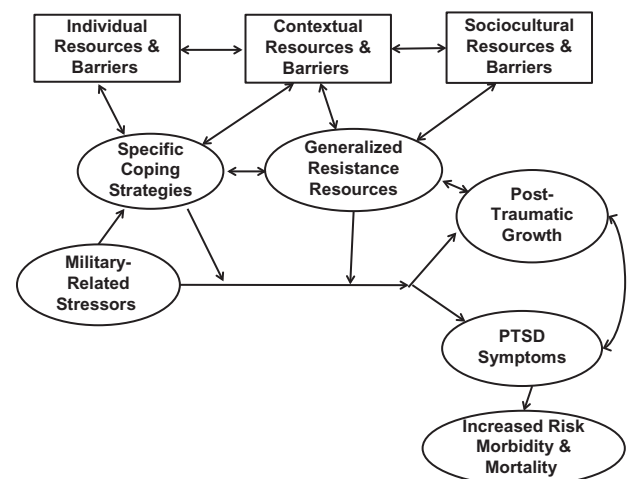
Individual Resources & Barriers

Contextual Resources & Barriers

Sociocultural Resources & Barriers

Specific Coping Strategies

Generalized Resistance Resources

Post-Traumatic Growth

Military-Related Stressors

PTSD Symptoms

Increased Risk Morbidity & Mortality